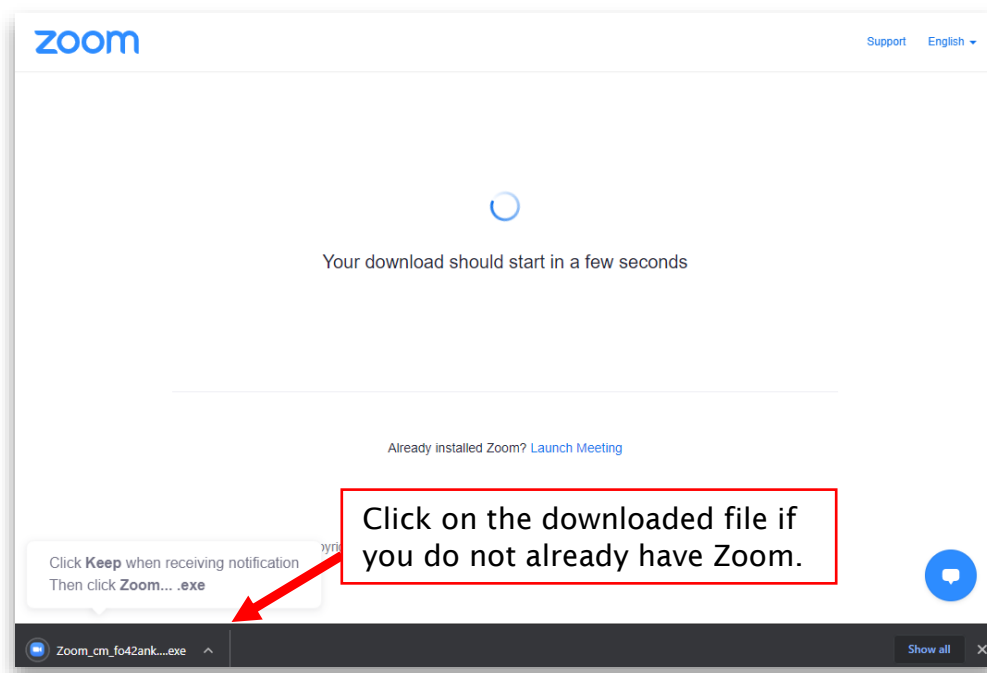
zoom

Support English

Your download should start in a few seconds

Already installed Zoom? Launch Meeting

Click on the downloaded file if you do not already have Zoom.

Click **Keep** when receiving notification
Then click **Zoom... .exe**

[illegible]pyri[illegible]

Zoom_cm_fo42ank....exe

Show all